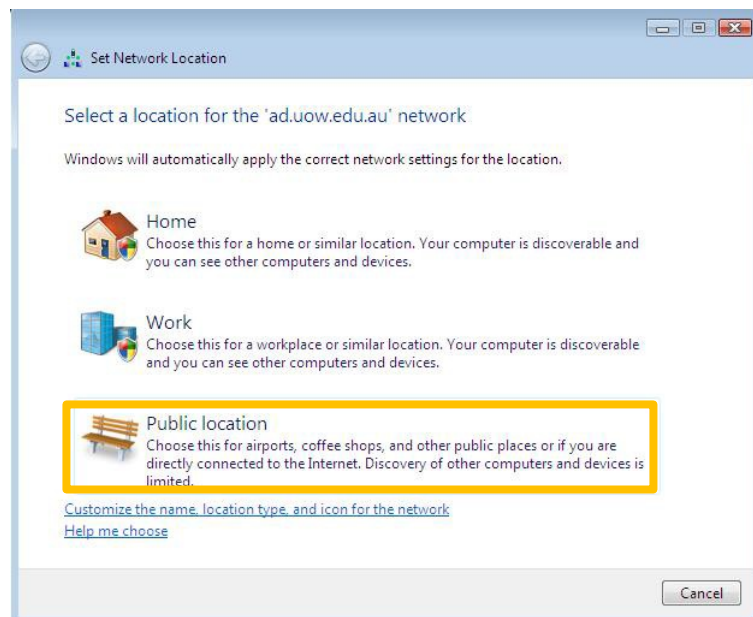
Set Network Location

Select a location for the 'ad.uow.edu.au' network

Windows will automatically apply the correct network settings for the location.

Home
Choose this for a home or similar location. Your computer is discoverable and you can see other computers and devices.

Work
Choose this for a workplace or similar location. Your computer is discoverable and you can see other computers and devices.

Public location
Choose this for airports, coffee shops, and other public places or if you are directly connected to the Internet. Discovery of other computers and devices is limited.

Customize the name, location type, and icon for the network
Help me choose

Cancel